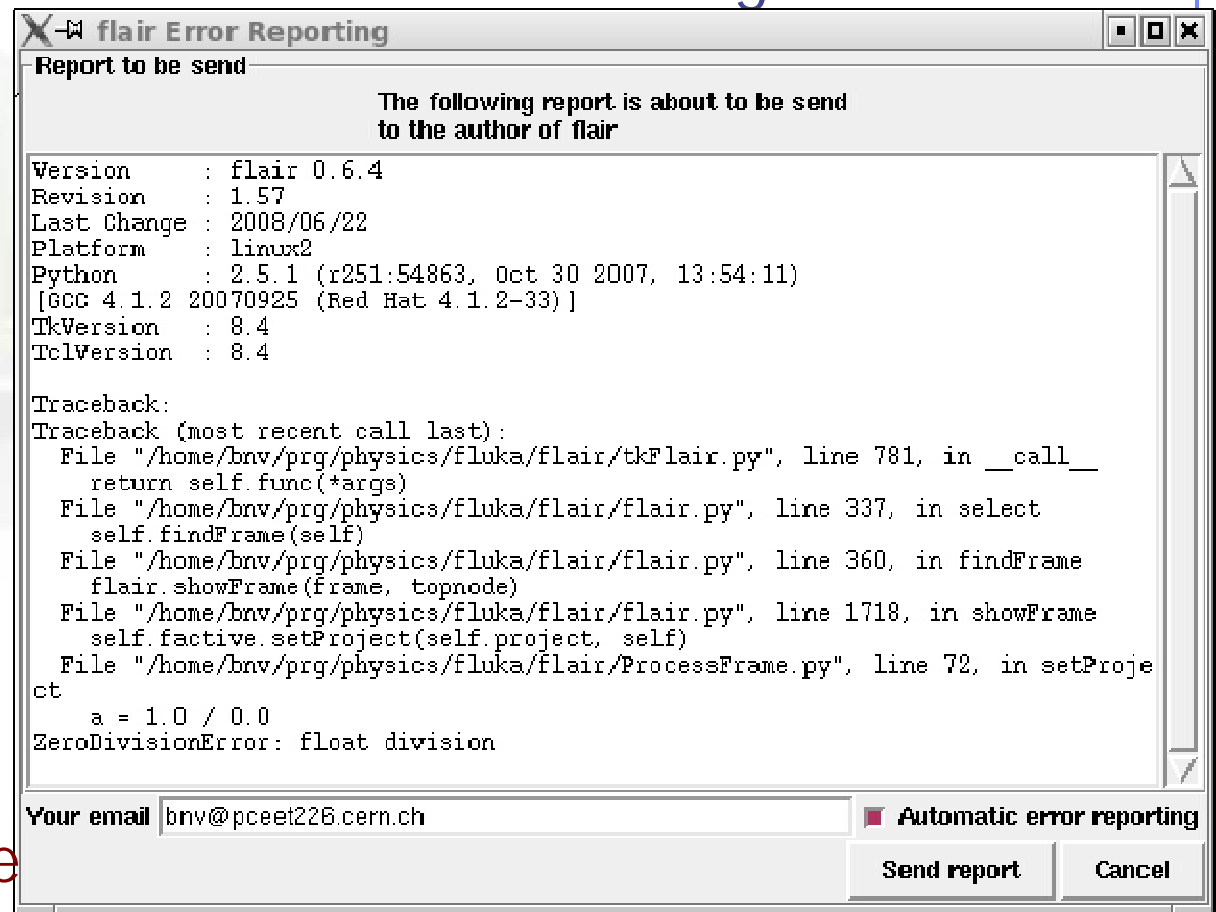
flair Error Reporting

Report to be send

The following report is about to be send to the author of flair

Version      : flair 0.6.4
Revision     : 1.57
Last Change : 2008/06/22
Platform     : linux2
Python       : 2.5.1 (r251:54863, Oct 30 2007, 13:54:11)
[GCC 4.1.2 20070925 (Red Hat 4.1.2-33)]
TkVersion    : 8.4
TclVersion   : 8.4

Traceback:
Traceback (most recent call last):
  File "/home/bnv/prg/physics/fluka/flair/tkFlair.py", line 781, in __call__
    return self.func(*args)
  File "/home/bnv/prg/physics/fluka/flair/flair.py", line 337, in select
    self.findFrame(self)
  File "/home/bnv/prg/physics/fluka/flair/flair.py", line 360, in findFrame
    flair.showFrame(frame, topnode)
  File "/home/bnv/prg/physics/fluka/flair/flair.py", line 1718, in showFrame
    self.factive.setProject(self.project, self)
  File "/home/bnv/prg/physics/fluka/flair/ProcessFrame.py", line 72, in setProject
    a = 1.0 / 0.0
ZeroDivisionError: float division

Your email bnv@pceet226.cern.ch

Automatic error reporting

Send report

Cancel